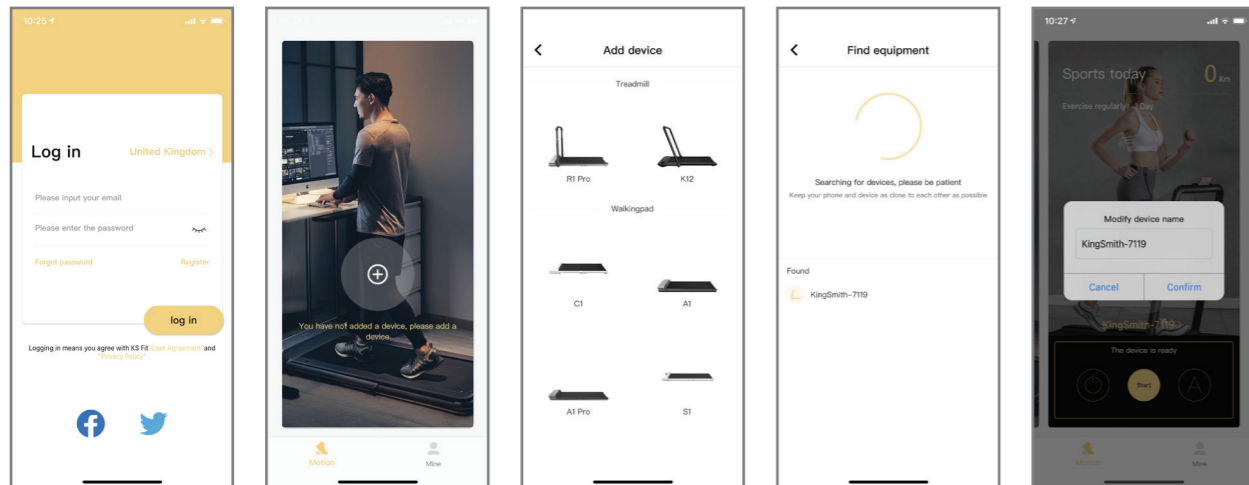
10:25

Log in
United Kingdom >

Please input your email

Please enter the password

Forgot password
Register

log in

Logging in means you agree with KS Fit "User Agreement" and "Privacy Policy"

You have not added a device, please add a device.

Motion
Mine

Add device

Treadmill

R1 Pro
K12

Walkingpad

C1
A1
A1 Pro
S1

Find equipment

Searching for devices, please be patient
Keep your phone and device as close to each other as possible

Found

KingSmith-7119

10:27

Sports today
0 Km
Exercise regularly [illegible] Day

Modify device name
KingSmith-7119
Cancel
Confirm

KingSmith-7119 >

The device is ready

Start

A

Motion
Mine